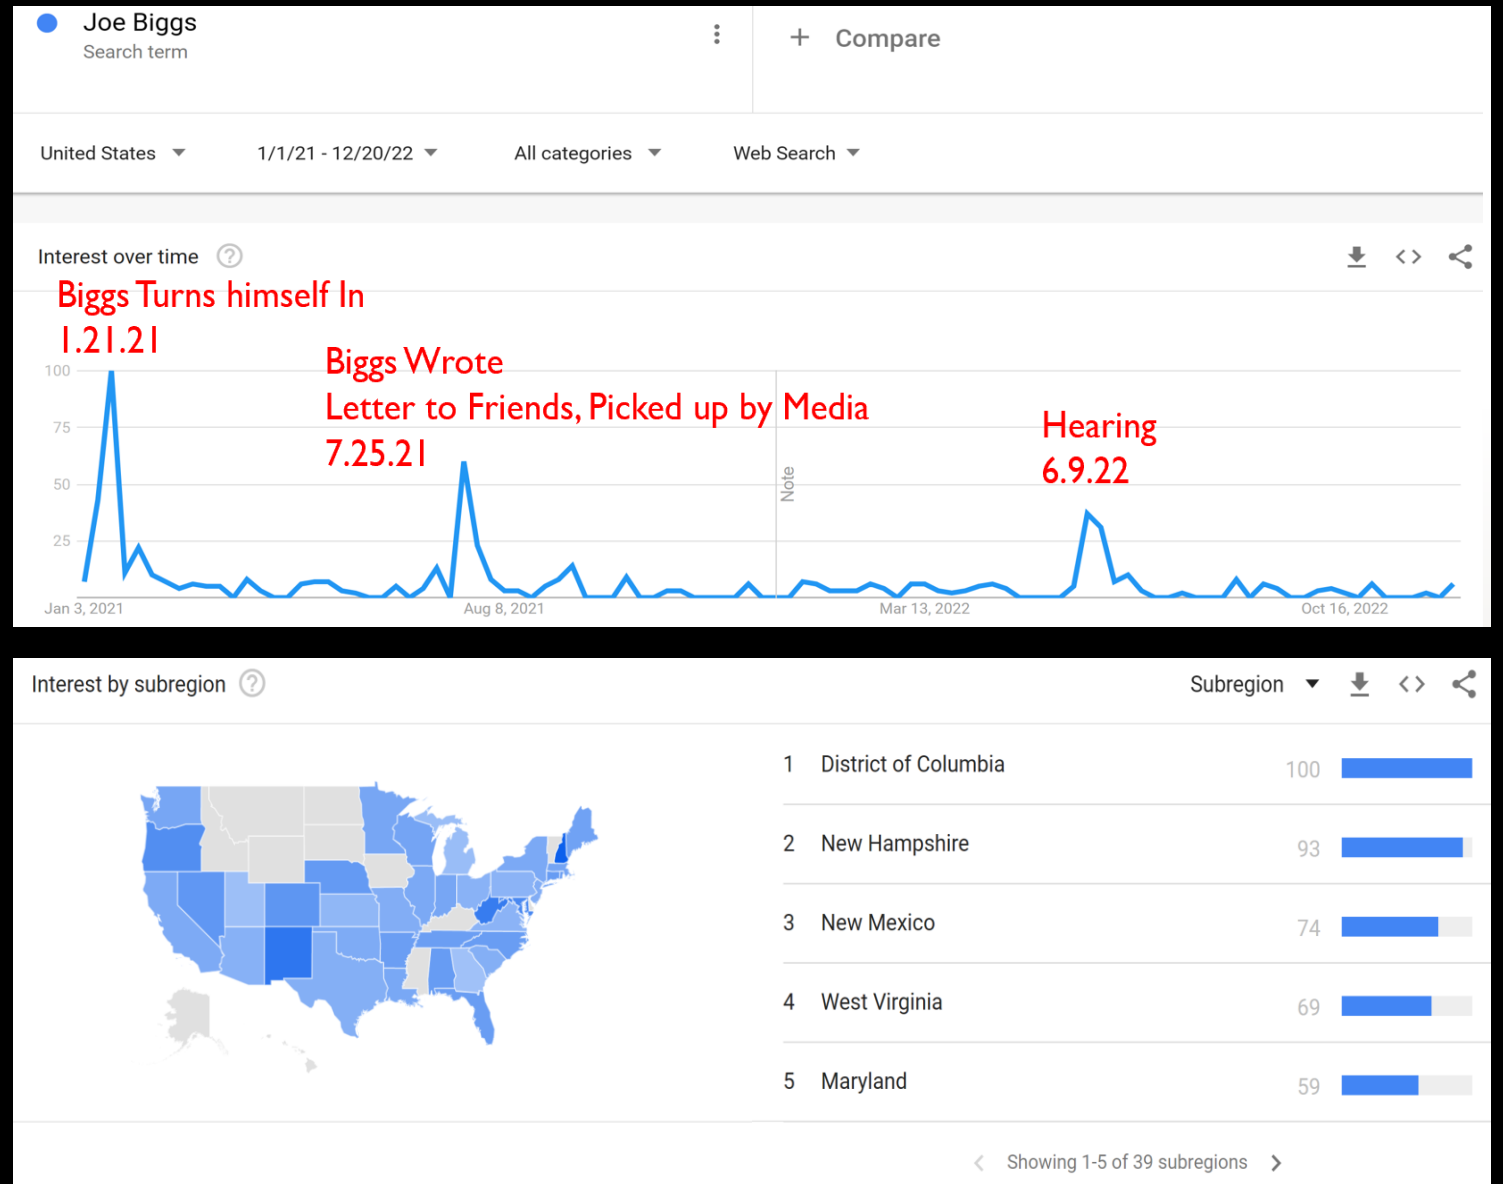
Joe Biggs
Search term

+ Compare

United States
1/1/21 - 12/20/22
All categories
Web Search

Interest over time

Biggs Turns himself In
1.21.21

Biggs Wrote
Letter to Friends, Picked up by Media
7.25.21

Hearing
6.9.22

100
75
50
25

Note

Jan 3, 2021
Aug 8, 2021
Mar 13, 2022
Oct 16, 2022

Interest by subregion

Subregion

| | | |
|---|---|---|
| 1 | District of Columbia | 100 |
| 2 | New Hampshire | 93 |
| 3 | New Mexico | 74 |
| 4 | West Virginia | 69 |
| 5 | Maryland | 59 |

Showing 1-5 of 39 subregions